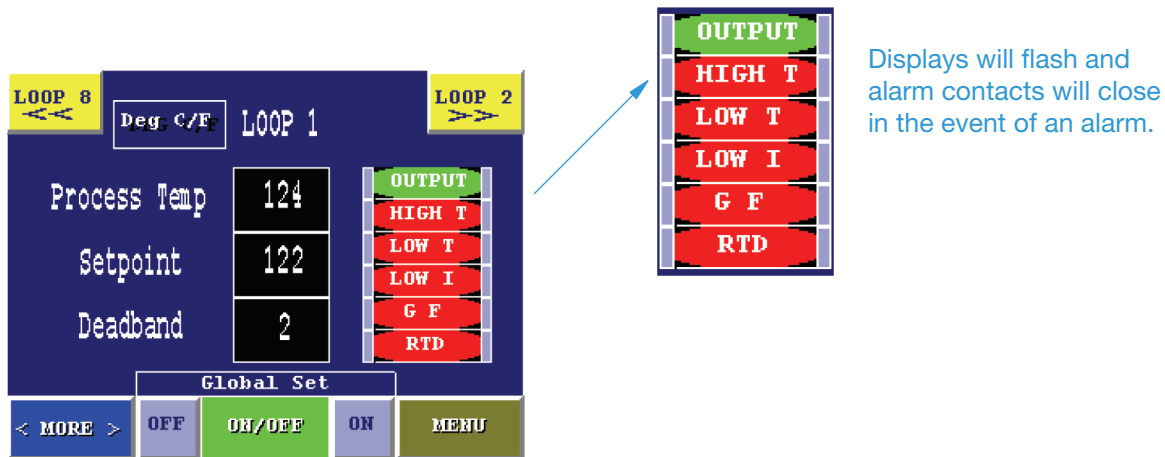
LOOP 8
<<

Deg C/F

LOOP 1

LOOP 2
>>

Process Temp
124

Setpoint
122

Deadband
2

OUTPUT
HIGH T
LOW T
LOW I
G F
RTD

Global Set

< MORE >
OFF
ON/OFF
ON
MENU

OUTPUT
HIGH T
LOW T
LOW I
G F
RTD

Displays will flash and alarm contacts will close in the event of an alarm.